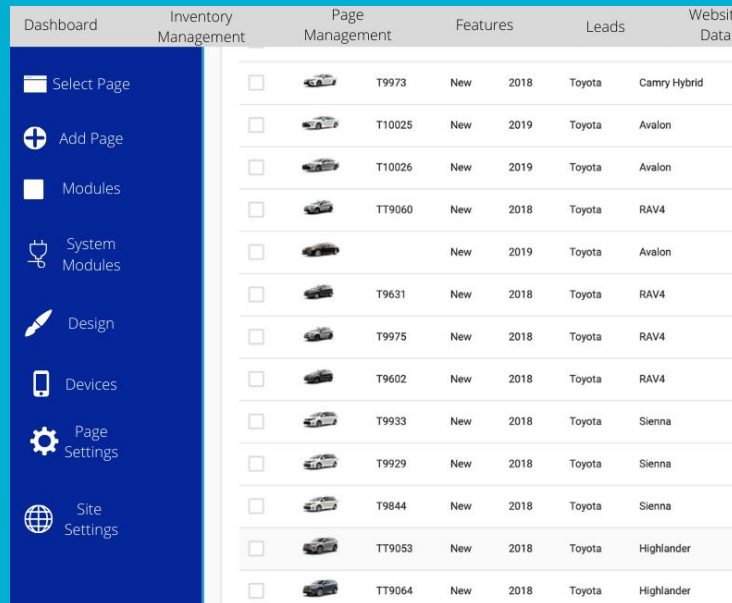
Dashboard | Inventory Management | Page Management | Features | Leads | Websit Data

Select Page
Add Page
Modules
System Modules
Design
Devices
Page Settings
Site Settings

| | | | | | |
|---|---|---|---|---|---|
| T9973 | New | 2018 | Toyota | Camry Hybrid |
| T10025 | New | 2019 | Toyota | Avalon |
| T10026 | New | 2019 | Toyota | Avalon |
| TT9060 | New | 2018 | Toyota | RAV4 |
| | New | 2019 | Toyota | Avalon |
| T9631 | New | 2018 | Toyota | RAV4 |
| T9975 | New | 2018 | Toyota | RAV4 |
| T9602 | New | 2018 | Toyota | RAV4 |
| T9933 | New | 2018 | Toyota | Sienna |
| T9929 | New | 2018 | Toyota | Sienna |
| T9844 | New | 2018 | Toyota | Sienna |
| TT9053 | New | 2018 | Toyota | Highlander |
| TT9064 | New | 2018 | Toyota | Highlander |